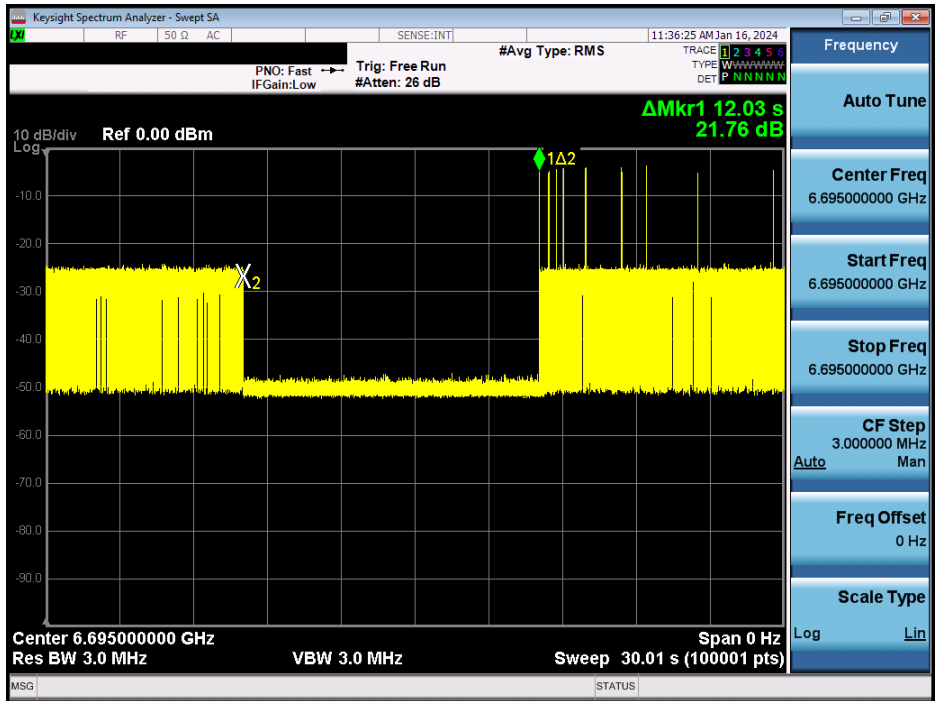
Keysight Spectrum Analyzer - Swept SA

LXI RF 50 Ω AC SENSE:INT 11:36:25 AM Jan 16, 2024

#Avg Type: RMS

TRACE 1 2 3 4 5 6
TYPE W W W W W W
DET P N N N N N

PNO: Fast
IFGain:Low

Trig: Free Run
#Atten: 26 dB

ΔMkr1 12.03 s
21.76 dB

10 dB/div Ref 0.00 dBm
Log

-10.0
-20.0
-30.0
-40.0
-50.0
-60.0
-70.0
-80.0
-90.0

1Δ2

X2

Center 6.695000000 GHz
Res BW 3.0 MHz
VBW 3.0 MHz
Span 0 Hz
Sweep 30.01 s (100001 pts)

MSG
STATUS

Frequency

Auto Tune

Center Freq
6.695000000 GHz

Start Freq
6.695000000 GHz

Stop Freq
6.695000000 GHz

CF Step
3.000000 MHz
Auto Man

Freq Offset
0 Hz

Scale Type
Log Lin